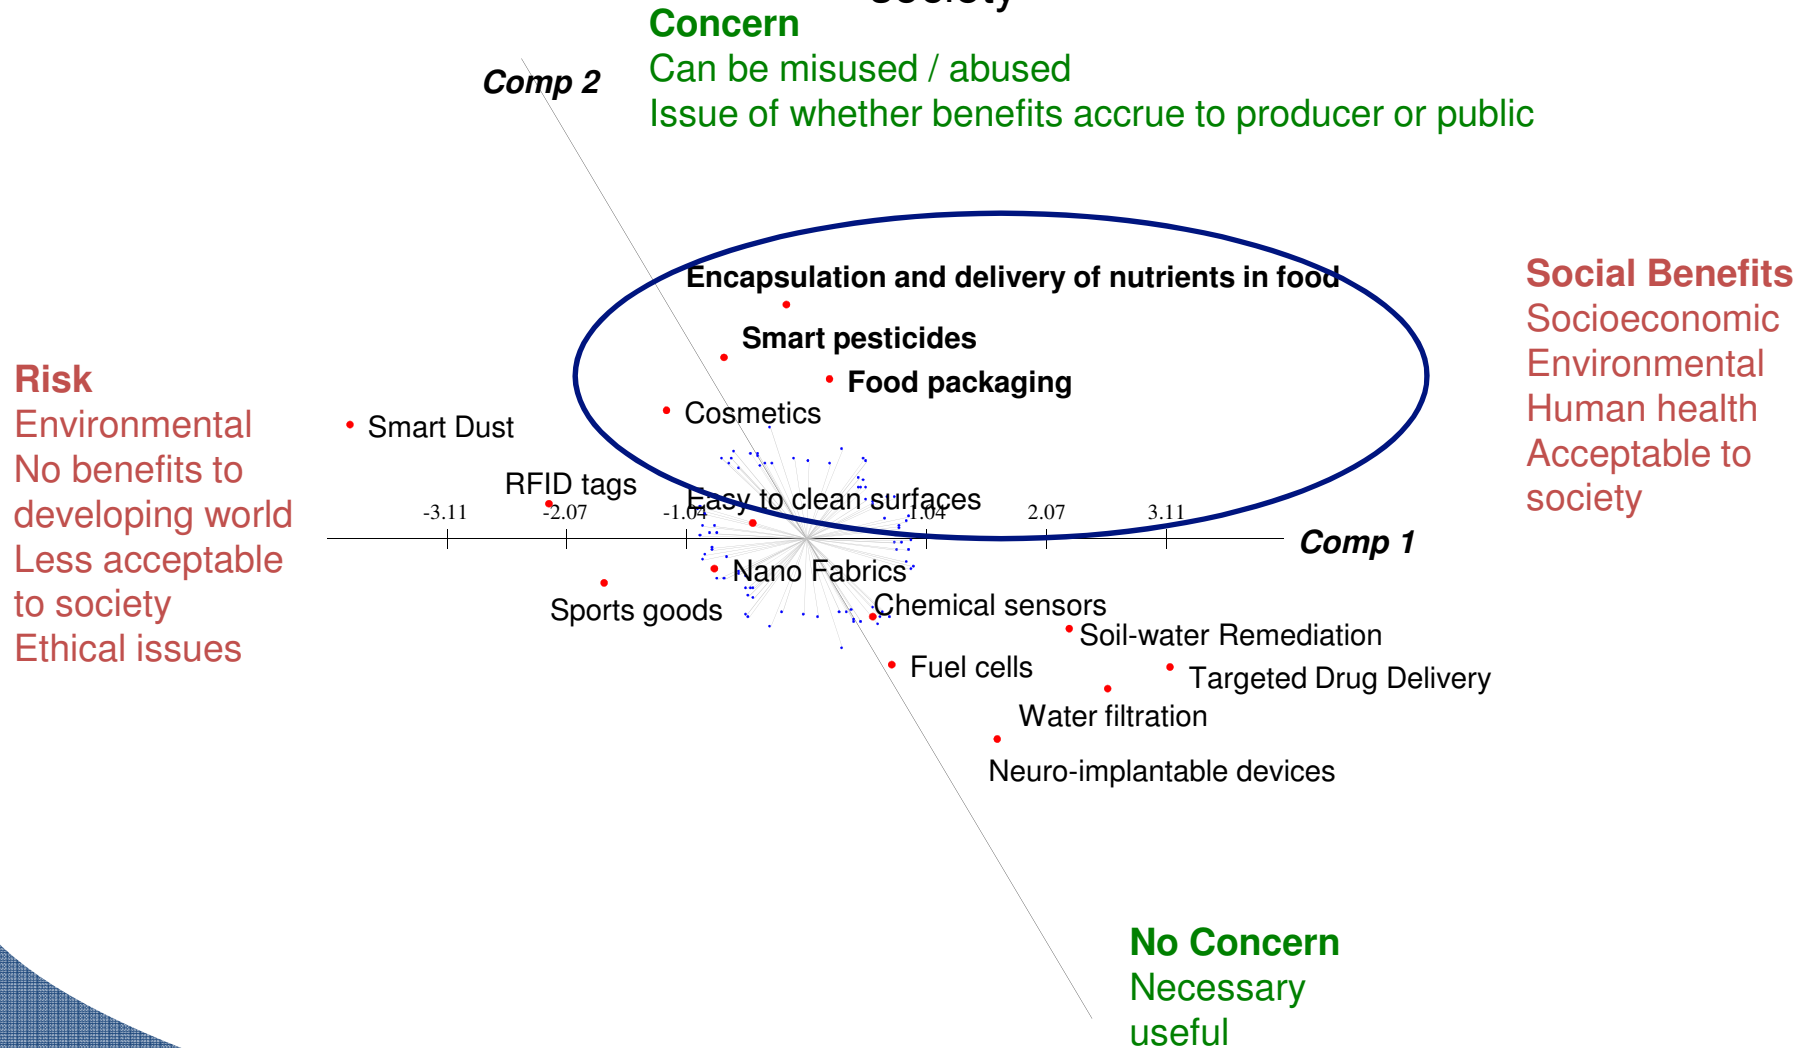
Concern
Can be misused / abused
Issue of whether benefits accrue to producer or public

Comp 2

Encapsulation and delivery of nutrients in food
Smart pesticides
Food packaging
Cosmetics

Social Benefits
Socioeconomic
Environmental
Human health
Acceptable to society

Risk
Environmental
No benefits to developing world
Less acceptable to society
Ethical issues

Smart Dust
RFID tags
Easy to clean surfaces
-3.11
-2.07
-1.04
1.04
2.07
3.11
Comp 1
Nano Fabrics
Sports goods
Chemical sensors
Soil-water Remediation
Fuel cells
Targeted Drug Delivery
Water filtration
Neuro-implantable devices

No Concern
Necessary
useful